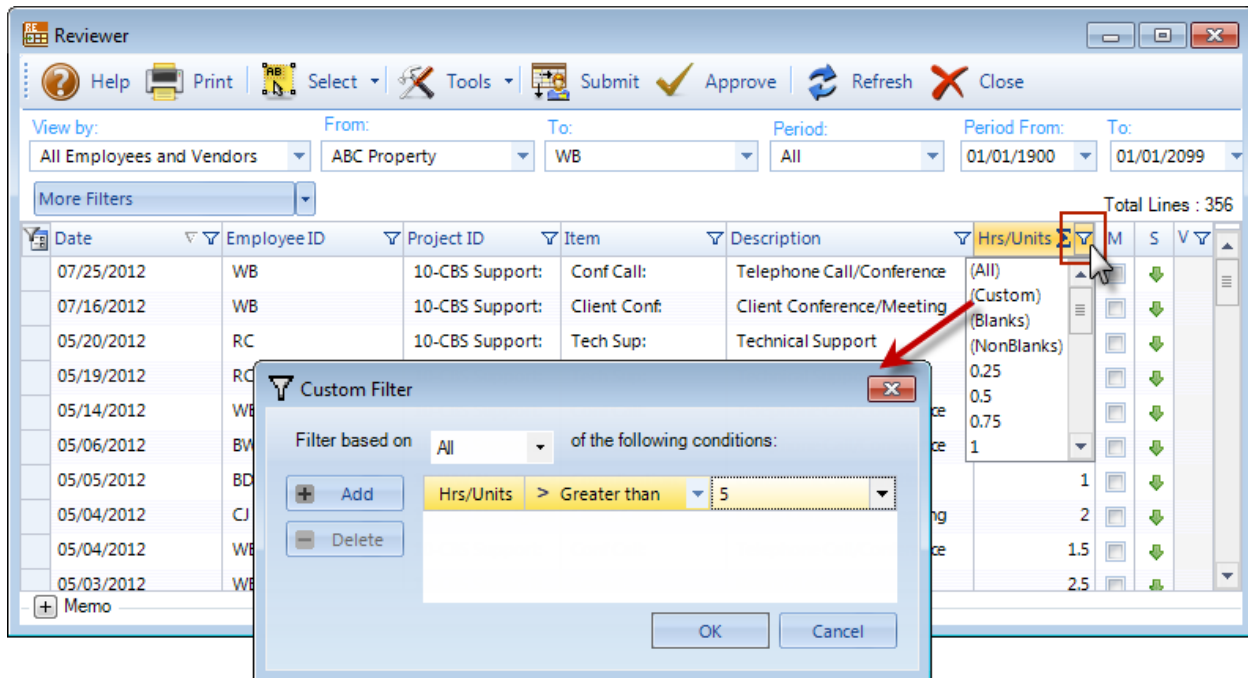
Reviewer

Help Print Select Tools Submit Approve Refresh Close

View by: All Employees and Vendors
From: ABC Property
To: WB
Period: All
Period From: 01/01/1900
To: 01/01/2099

More Filters

Total Lines : 356

| Date | Employee ID | Project ID | Item | Description | Hrs/Units | M | S | V |
|---|---|---|---|---|---|---|---|---|
| 07/25/2012 | WB | 10-CBS Support: | Conf Call: | Telephone Call/Conference | | | | |
| 07/16/2012 | WB | 10-CBS Support: | Client Conf: | Client Conference/Meeting | | | | |
| 05/20/2012 | RC | 10-CBS Support: | Tech Sup: | Technical Support | | | | |
| 05/19/2012 | RC | | | | | | | |
| 05/14/2012 | WB | | | ce | | | | |
| 05/06/2012 | BW | | | ce | | | | |
| 05/05/2012 | BD | | | | 1 | | | |
| 05/04/2012 | CJ | | | ng | 2 | | | |
| 05/04/2012 | WB | | | ce | 1.5 | | | |
| 05/03/2012 | WB | | | | 2.5 | | | |

(All)
(Custom)
(Blanks)
(NonBlanks)
0.25
0.5
0.75
1

Memo

Custom Filter

Filter based on All of the following conditions:

Add
Delete

| Hrs/Units | > Greater than | 5 |
|---|---|---|

OK Cancel